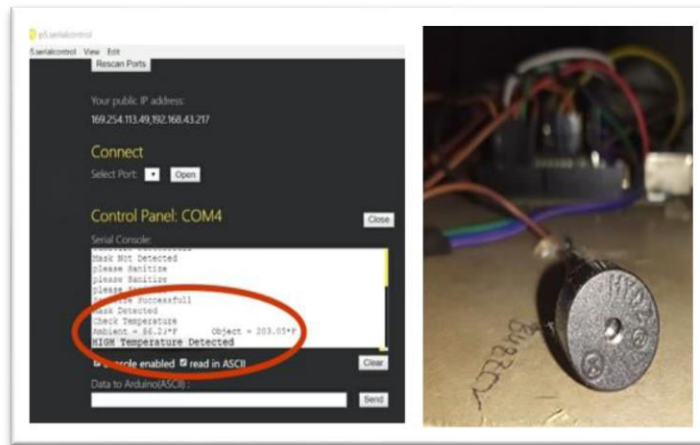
p5.serialcontrol

p5.serialcontrol View Edit

Rescan Ports

Your public IP address:

169.254.113.49,192.168.43.217

Connect

Select Port: Open

Control Panel: COM4

Close

Serial Console:

Mask Not Detected
please Sanitize
please Sanitize
please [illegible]
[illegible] Successfull
Mask Detected
Check Temperature
Ambient = 86.2*F Object = 203.05*F
HIGH Temperature Detected

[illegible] console enabled read in ASCII

Clear

Data to Arduino(ASCII):

Send

Buzzer